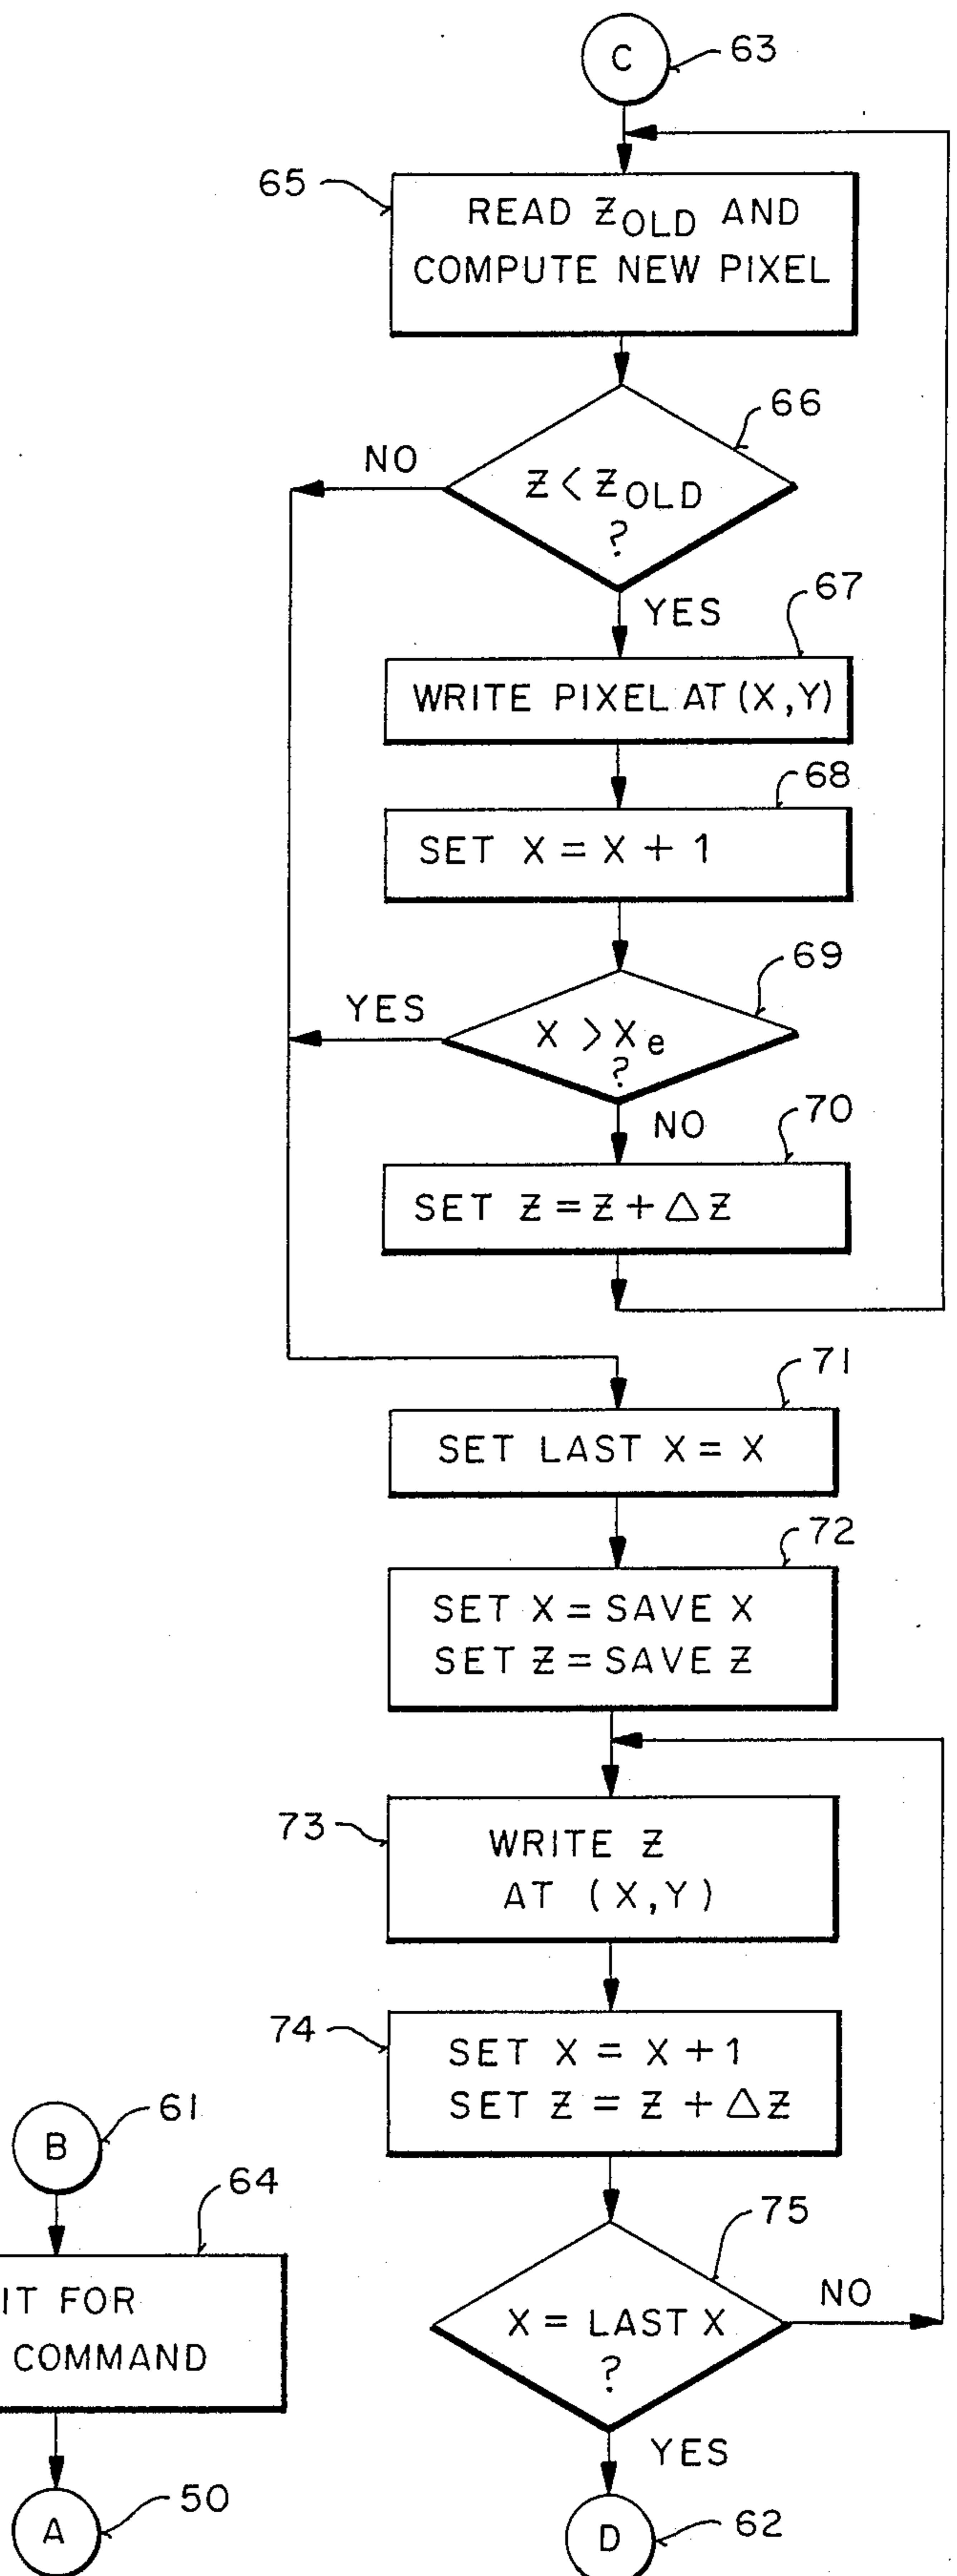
C
63

65
READ $Z_{OLD}$ AND COMPUTE NEW PIXEL

66
NO
$Z < Z_{OLD}$ ?
YES

67
WRITE PIXEL AT (X,Y)

68
SET X = X + 1

69
YES
$X > X_e$ ?
NO

70
SET $Z = Z + \Delta Z$

71
SET LAST X = X

72
SET X = SAVE X
SET Z = SAVE Z

73
WRITE Z AT (X,Y)

74
SET X = X + 1
SET $Z = Z + \Delta Z$

75
X = LAST X ?
NO
YES

D
62

B
61

64
IT FOR COMMAND

A
50